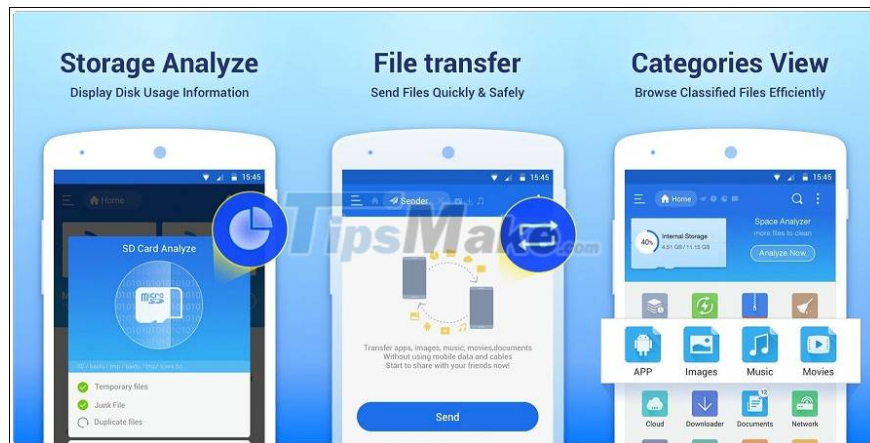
Storage Analyze
Display Disk Usage Information

15:45
Home
SD Card Analyze
microSD
Temporary files
Junk File
Duplicate files

File transfer
Send Files Quickly & Safely

15:45
Sender
Transfer apps, images, music, movies,documents Without using mobile data and cables Start to share with your friends now!
Send

TipsMake.com

Categories View
Browse Classified Files Efficiently

15:45
Home
Internal Storage
40%
4.51 GB / 11.15 GB
Space Analyzer
more files to clean
Analyze Now
APP
Images
Music
Movies
Cloud
Downloader
Documents
Network